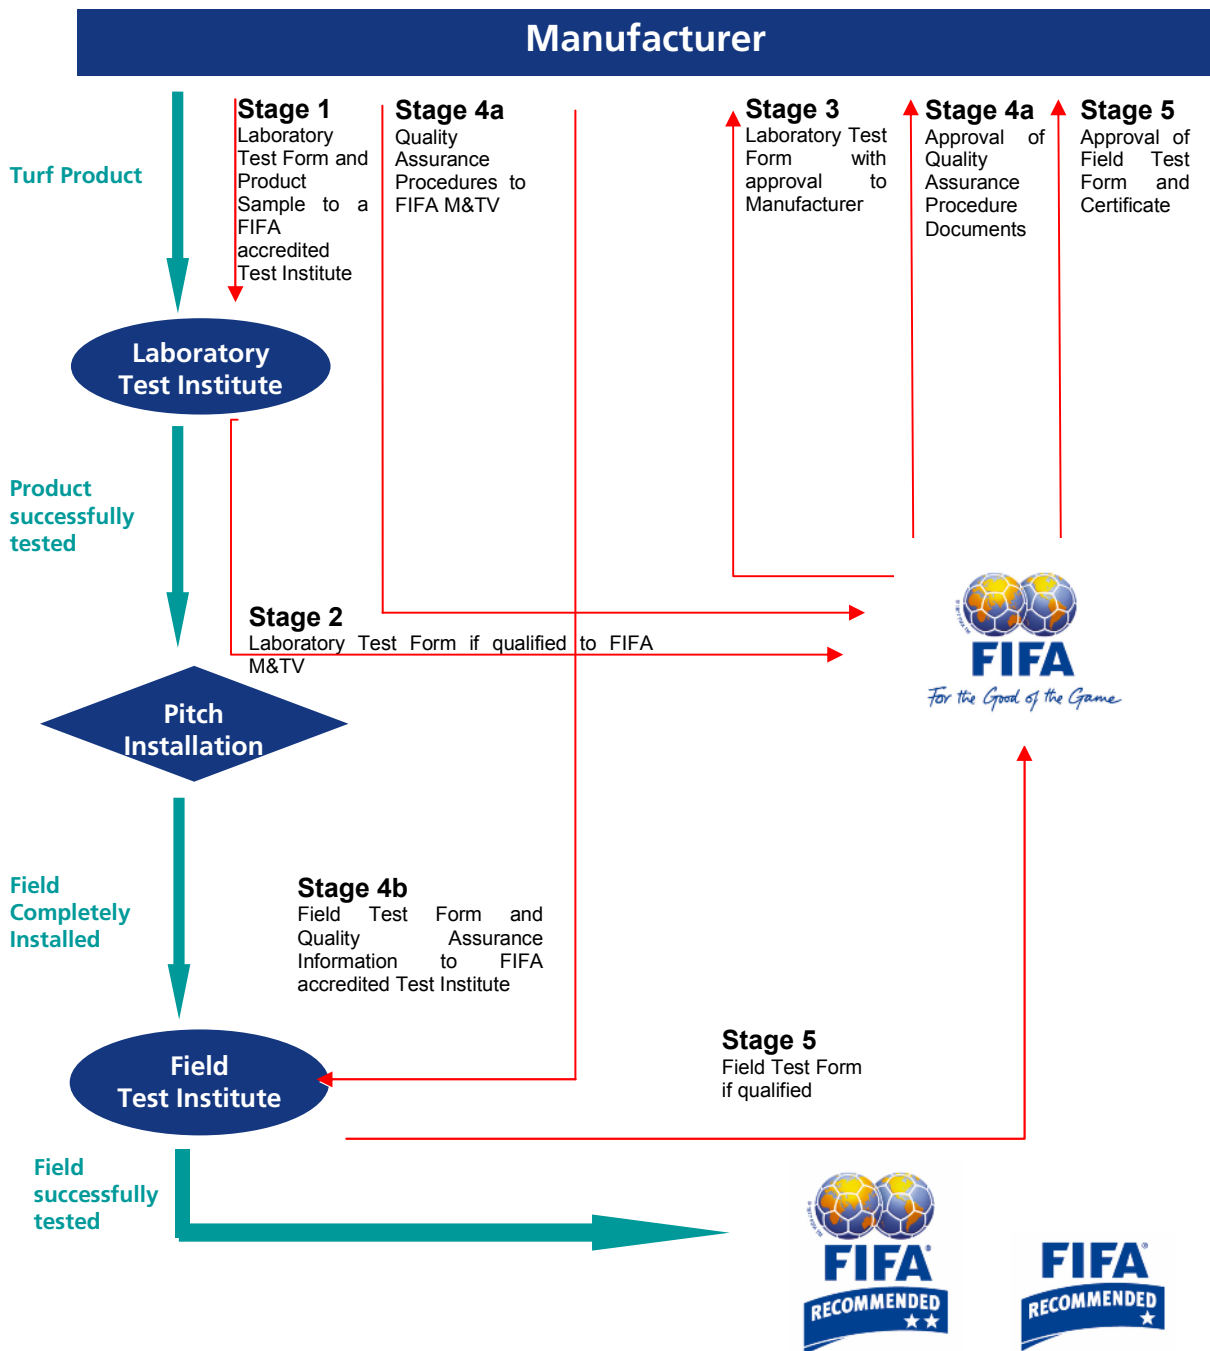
Manufacturer

Turf Product

Stage 1
Laboratory Test Form and Product Sample to a FIFA accredited Test Institute

Stage 4a
Quality Assurance Procedures to FIFA M&TV

Stage 3
Laboratory Test Form with approval to Manufacturer

Stage 4a
Approval of Quality Assurance Procedure Documents

Stage 5
Approval of Field Test Form and Certificate

Laboratory Test Institute

Product successfully tested

Stage 2
Laboratory Test Form if qualified to FIFA M&TV

FIFA
For the Good of the Game

Pitch Installation

Field Completely Installed

Stage 4b
Field Test Form and Quality Assurance Information to FIFA accredited Test Institute

Stage 5
Field Test Form if qualified

Field Test Institute

Field successfully tested

FIFA
RECOMMENDED
★★

FIFA
RECOMMENDED
★